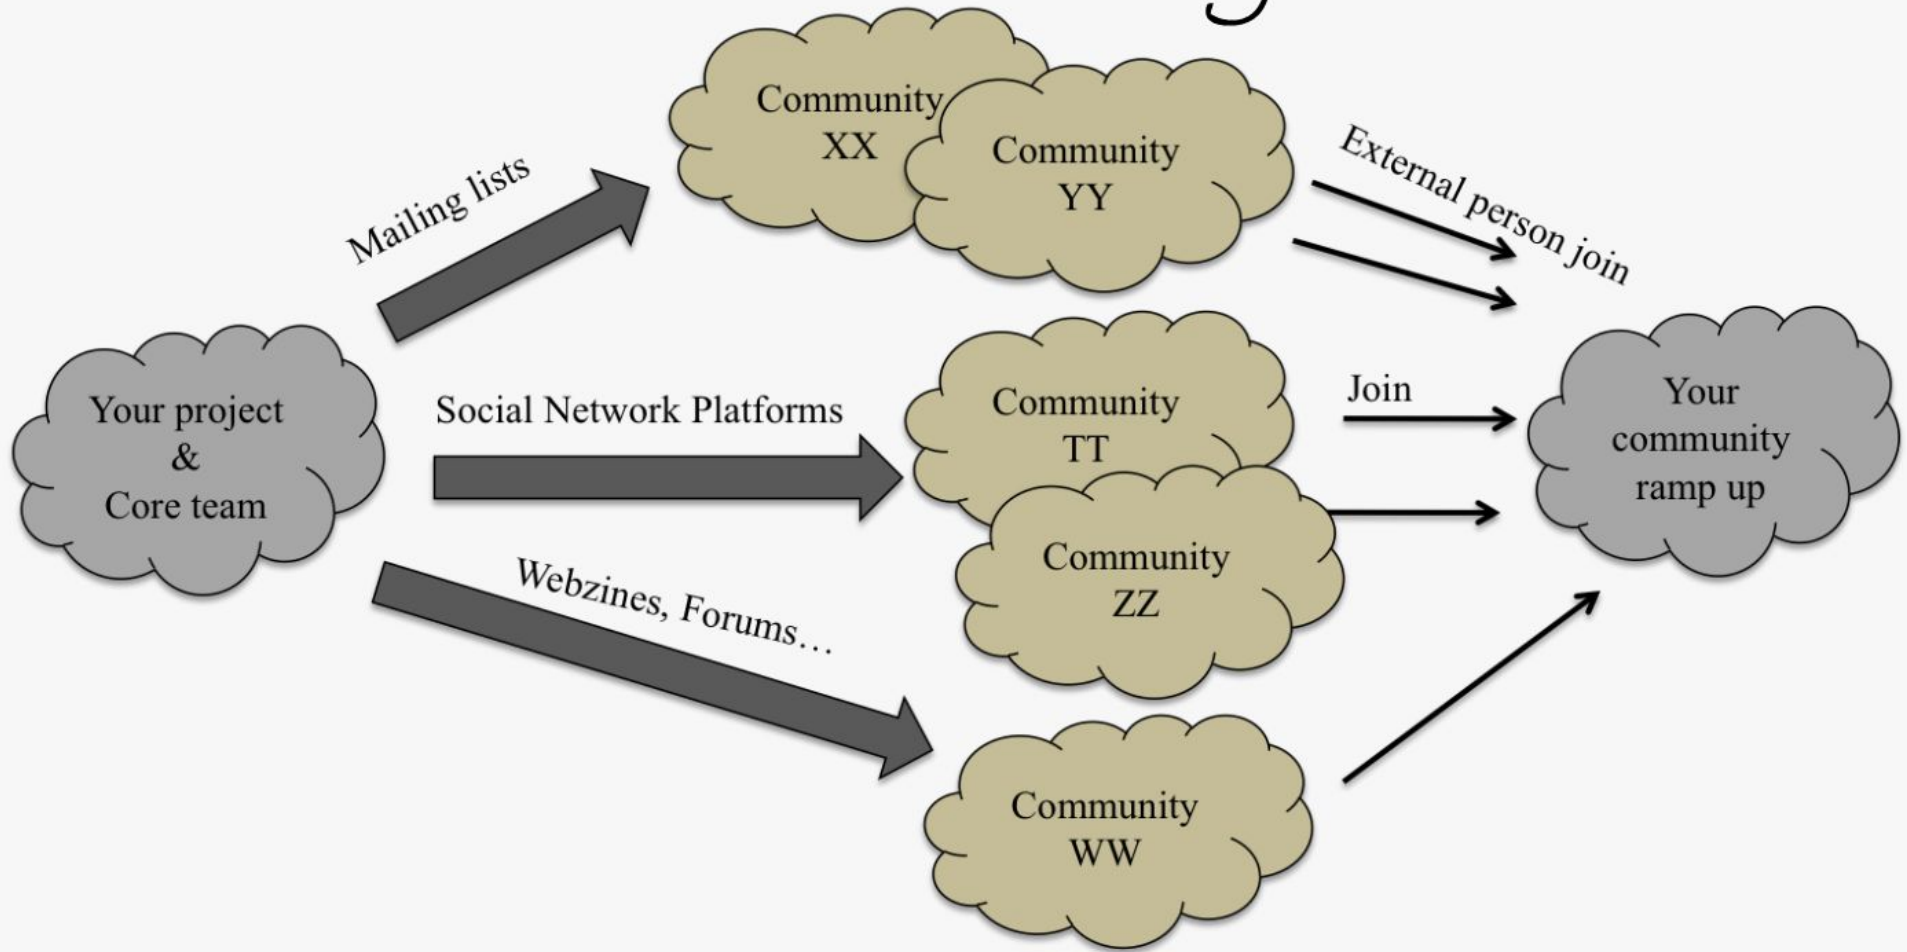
Your project
&
Core team

Mailing lists

Social Network Platforms

Webzines, Forums…

Community
XX

Community
YY

Community
TT

Community
ZZ

Community
WW

External person join

Join

Your
community
ramp up